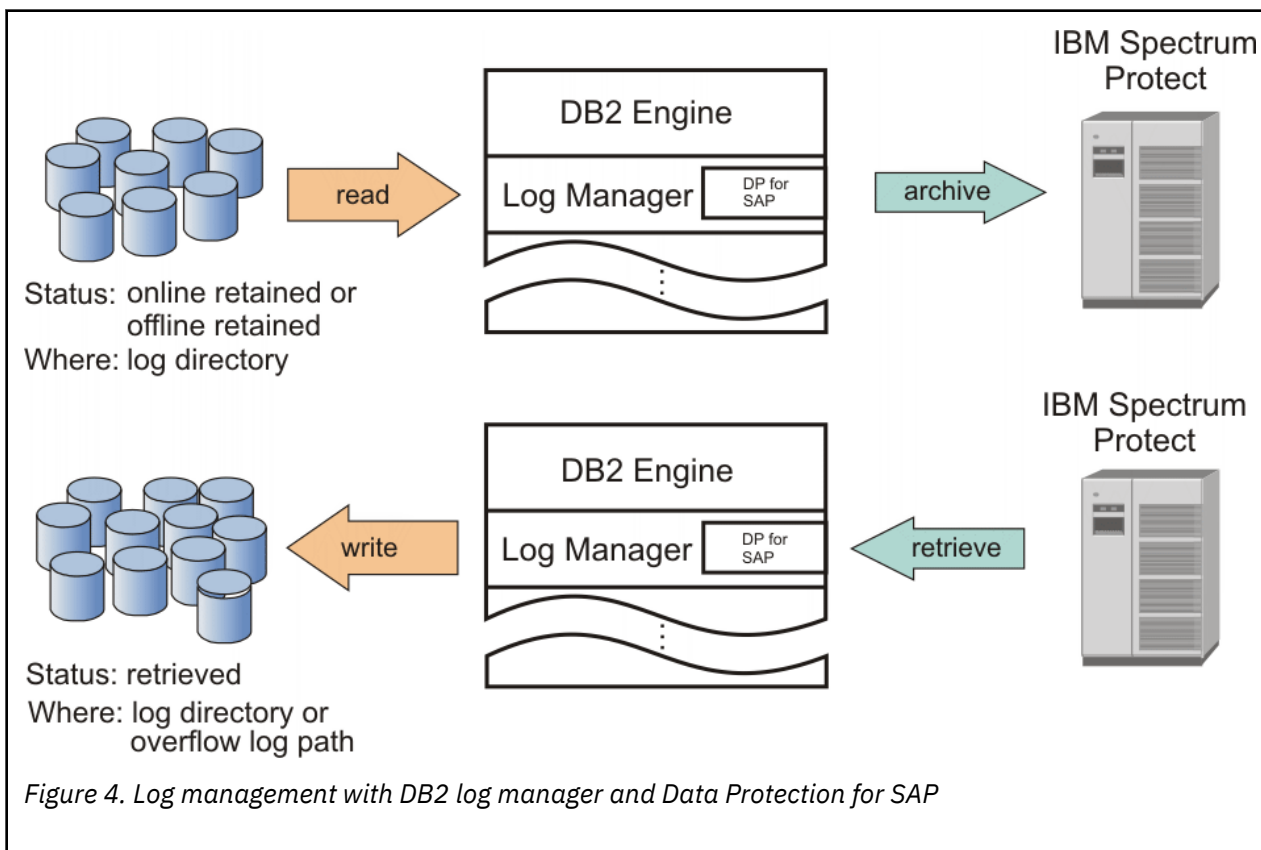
IBM Spectrum Protect

DB2 Engine

read

Log Manager

DP for SAP

archive

Status: online retained or offline retained
Where: log directory

IBM Spectrum Protect

DB2 Engine

write

Log Manager

DP for SAP

retrieve

Status: retrieved
Where: log directory or overflow log path

*Figure 4. Log management with DB2 log manager and Data Protection for SAP*